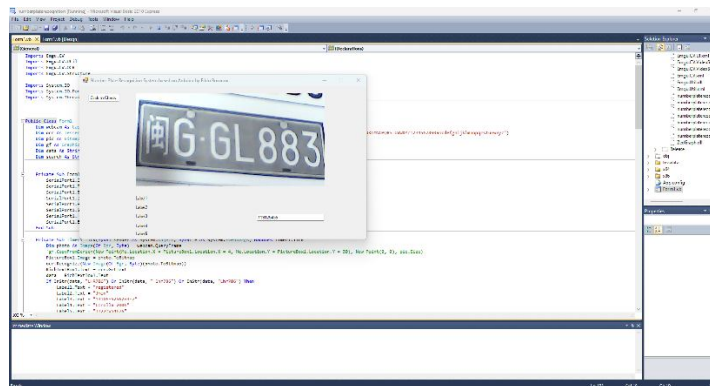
闽G·GL883

Imports Emgu.CV
Imports Emgu.CV.UI
Imports Emgu.CV.Util
Imports Emgu.CV.Structure

Imports System.IO

Public Class Form1

Private Sub Form1

Label1
Label2
Label3
Label4
Label5

File Edit View Project Debug Tools Window Help

Solution Explorer

Properties

Immediate Window